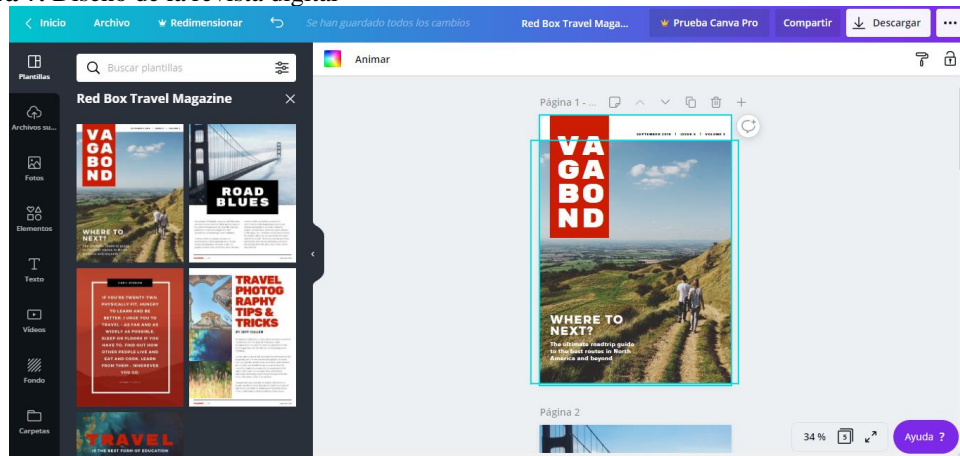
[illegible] Diseño de la revista digital

Inicio Archivo Redimensionar Se han guardado todos los cambios Red Box Travel Maga... Prueba Canva Pro Compartir Descargar ···

Plantillas
Archivos su...
Fotos
Elementos
Texto
Videos
Fondo
Carpetas

Buscar plantillas

Red Box Travel Magazine

VA GA BO ND
WHERE TO NEXT?

ROAD BLUES

IF YOU'RE TWENTY-TWO, PHYSICALLY FIT, HUNGRY TO LEARN AND BE BETTER, I URGE YOU TO TRAVEL - AS FAR AND AS WIDELY AS POSSIBLE. SLEEP ON FLOORS IF YOU HAVE TO. FIND OUT HOW OTHER PEOPLE LIVE AND EAT AND COOK. LEARN FROM THEM - WHEREVER YOU GO.

TRAVEL PHOTOGRAPHY TIPS & TRICKS

TRAVEL
IS THE BEST FORM OF EDUCATION

Animar

Página 1 - ...

SEPTEMBER 2019 | ISSUE 5 | VOLUME 3

VA GA BO ND

WHERE TO NEXT?

The ultimate roadtrip guide to the best routes in North America and beyond

Página 2

34 % 5 Ayuda ?